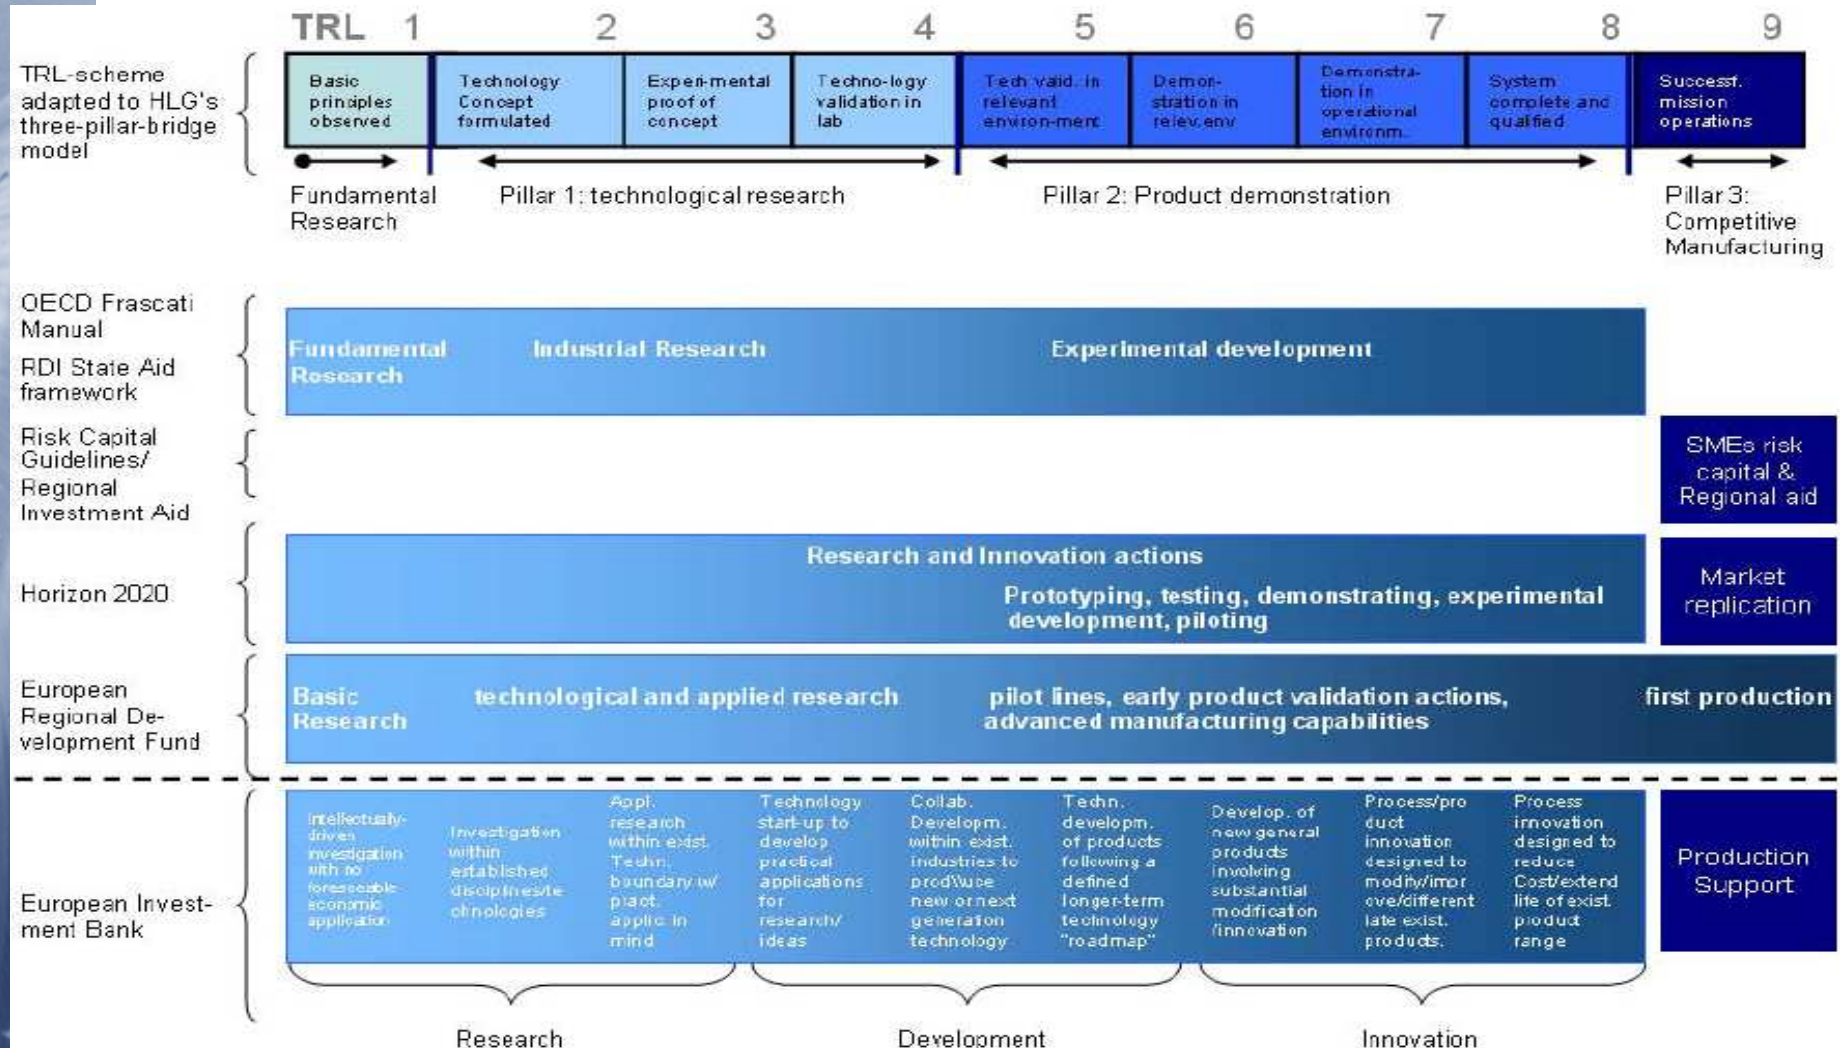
TRL 1 2 3 4 5 6 7 8 9

TRL-scheme adapted to HLG's three-pillar-bridge model

Basic principles observed

Technology Concept formulated

Experi-mental proof of concept

Techno-logy validation in lab

Tech valid. in relevant environ-ment

Demon-stration in relev.env

Demonstra-tion in operational environm.

System complete and qualified

Successf. mission operations

Fundamental Research

Pillar 1: technological research

Pillar 2: Product demonstration

Pillar 3: Competitive Manufacturing

OECD Frascati Manual

RDI State Aid framework

Fundamental Research

Industrial Research

Experimental development

Risk Capital Guidelines/ Regional Investment Aid

SMEs risk capital & Regional aid

Horizon 2020

Research and Innovation actions

Prototyping, testing, demonstrating, experimental development, piloting

Market replication

European Regional De-velopment Fund

Basic Research

technological and applied research

pilot lines, early product validation actions, advanced manufacturing capabilities

first production

European Invest-ment Bank

Intellectually-driven investigation with no foreseeable economic application

Investigation within established disciplines/te chnologies

Appl. research within exist. Techn. boundary w/ pract. applic in mind

Technology start-up to develop practical applications for research/ ideas

Collab. Developm. within exist. industries to prod\uce new or next generation technology

Techn. developm. of products following a defined longer-term technology "roadmap"

Develop. of new general products involving substantial modification /innovation

Process/pro duct innovation designed to modify/impr ove/different iate exist. products.

Process innovation designed to reduce Cost/extend life of exist. product range

Production Support

Research

Development

Innovation